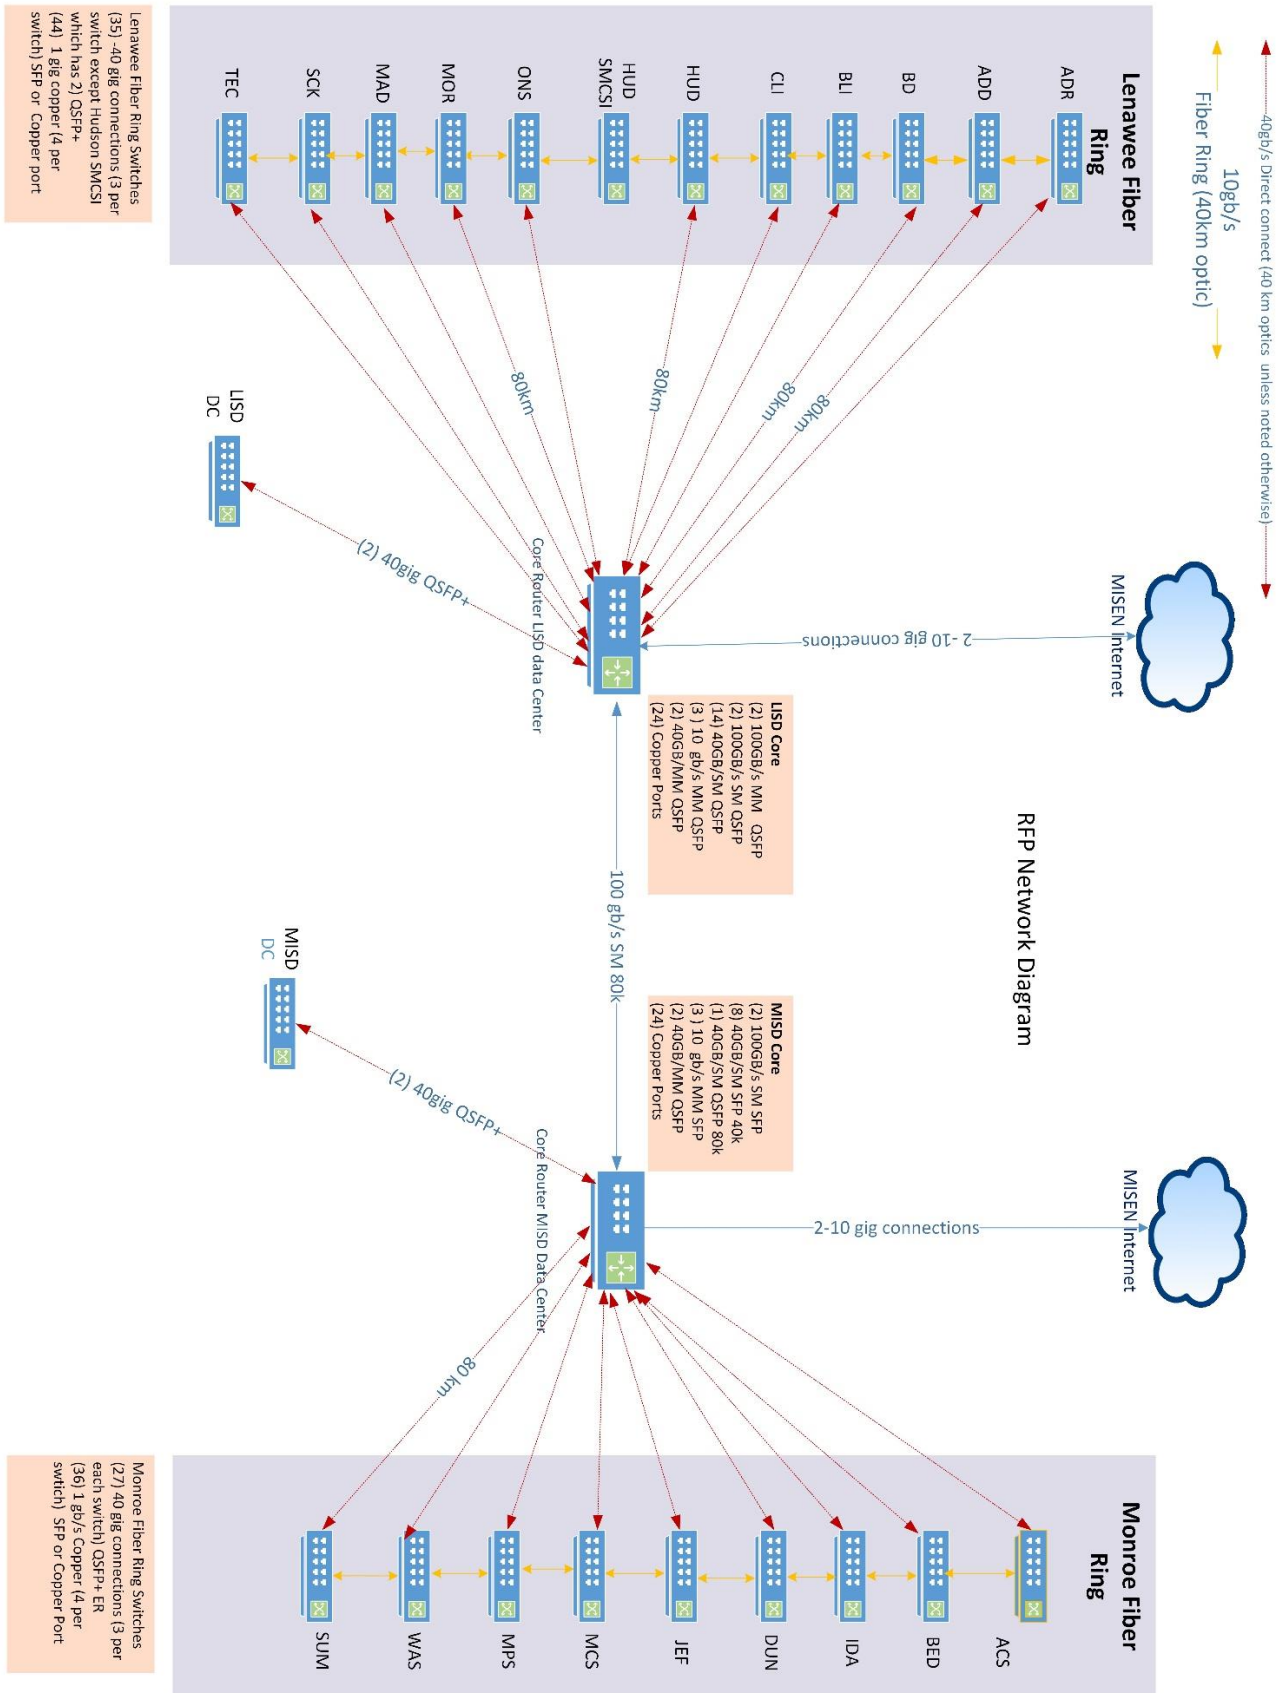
40gb/s Direct connect (40 km optics unless noted otherwise)

10gb/s
Fiber Ring (40km optic)

Lenawee Fiber Ring

ADR
ADD
BD
BLI
CLI
HUD
HUD SMCSI
ONS
MOR
MAD
SCK
TEC

Lenawee Fiber Ring Switches (35) 40 gig connections (3 per switch except Hudson SMCSI which has 2) QSFP+
(44) 1 gig copper (4 per switch) SFP or Copper port

80km
80km
80km
80km

MISEN Internet

2 - 10 gig connections

LISD DC

(2) 40gig QSFP+

Core Router LISD data Center

LISD Core
(2) 100GB/s MM QSFP
(2) 100GB/s SM QSFP
(14) 40GB/SM QSFP
(3) 10 gb/s MM QSFP
(2) 40GB/MM QSFP
(24) Copper Ports

RFP Network Diagram

100 gb/s SM 80k

MISD DC

MISD Core
(2) 100GB/s SM SFP
(8) 40GB/SM SFP 40k
(1) 40GB/SM QSFP 80k
(3) 10 gb/s MM SFP
(2) 40GB/MM QSFP
(24) Copper Ports

(2) 40gig QSFP+

Core Router MISD Data Center

2-10 gig connections

MISEN Internet

80 km

Monroe Fiber Ring Switches (27) 40 gig connections (3 per each switch) QSFP+ ER
(36) 1 gb/s Copper (4 per swtich) SFP or Copper Port

Monroe Fiber Ring

SUM
WAS
MPS
MCS
JEF
DUN
IDA
BED
ACS